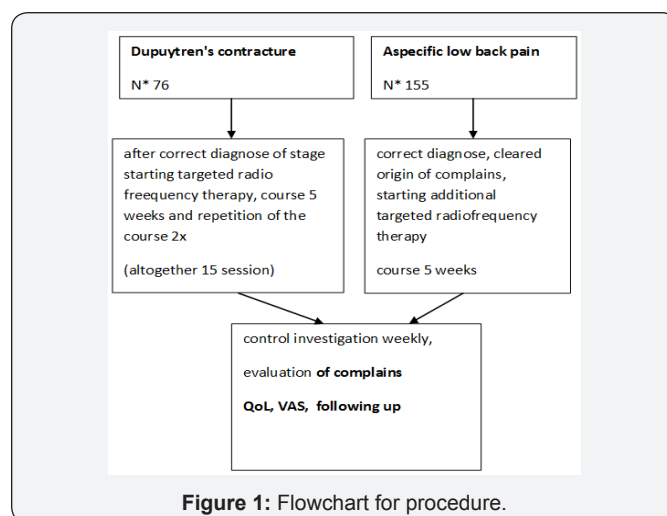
Dupuytren's contracture

N* 76

Aspecific low back pain

N* 155

after correct diagnose of stage starting targeted radio freequency therapy, course 5 weeks and repetition of the course 2x

(altogether 15 session)

correct diagnose, cleared origin of complains, starting additional targeted radiofrequency therapy

course 5 weeks

control investigation weekly,

evaluation of complains

QoL, VAS, following up

Figure 1: Flowchart for procedure.